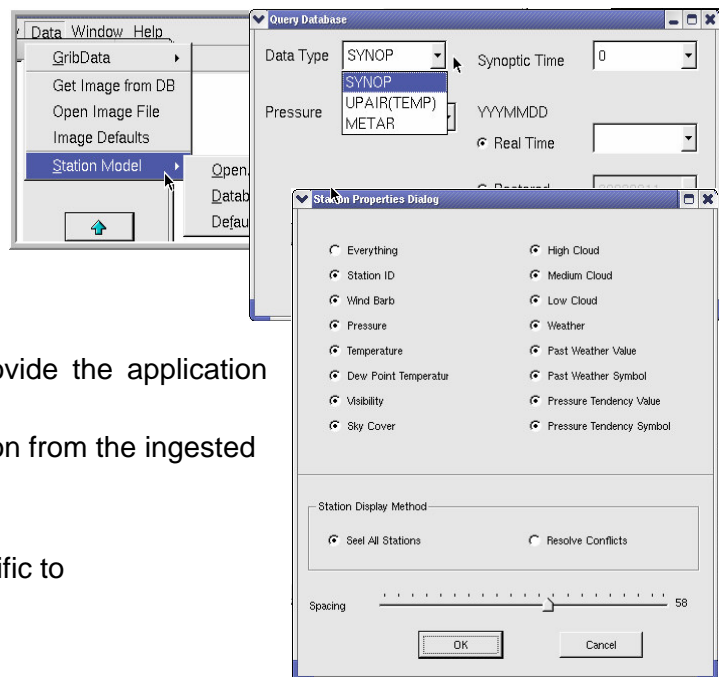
Data Window Help
GribData
Get Image from DB
Open Image File
Image Defaults
Station Model
Open
Datab
Defau

Query Database
Data Type SYNOP
SYNOP
UPAIR(TEMP)
METAR
Synoptic Time 0
Pressure
YYYMMDD
Real Time
Restored

Station Properties Dialog
Everything
Station ID
Wind Barb
Pressure
Temperature
Dew Point Temperatur
Visibility
Sky Cover
High Cloud
Medium Cloud
Low Cloud
Weather
Past Weather Value
Past Weather Symbol
Pressure Tendency Value
Pressure Tendency Symbol

Station Display Method
Seel All Stations
Resolve Conflicts

Spacing 58

OK
Cancel

ovide the application

on from the ingested

ific to